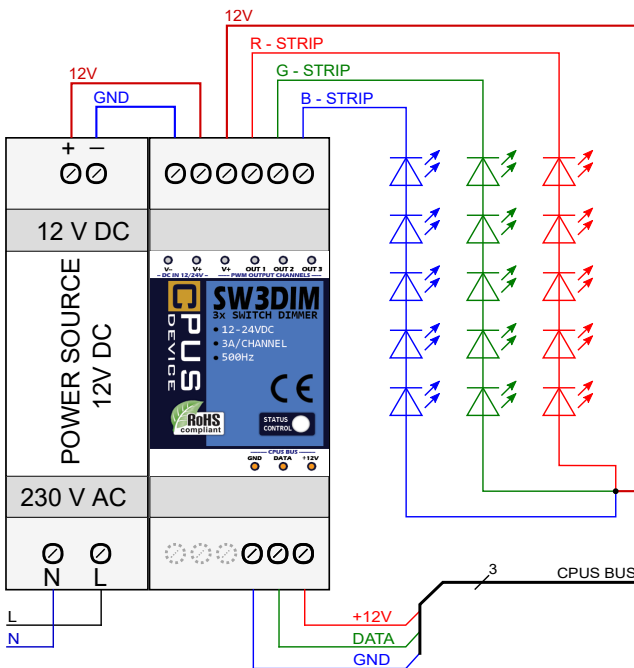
12V
R - STRIP
G - STRIP
12V
GND
B - STRIP
+ −
12 V DC
POWER SOURCE
12V DC
230 V AC
N L
L
N
V- V+ V+ OUT 1 OUT 2 OUT 3
DC IN 12/24V
PWM OUTPUT CHANNELS
SW3DIM
3x SWITCH DIMMER
CPUS DEVICE
12-24VDC
3A/CHANNEL
500Hz
CE
RoHS compliant
STATUS CONTROL
CPUS BUS
GND DATA +12V
3
CPUS BUS
+12V
DATA
GND